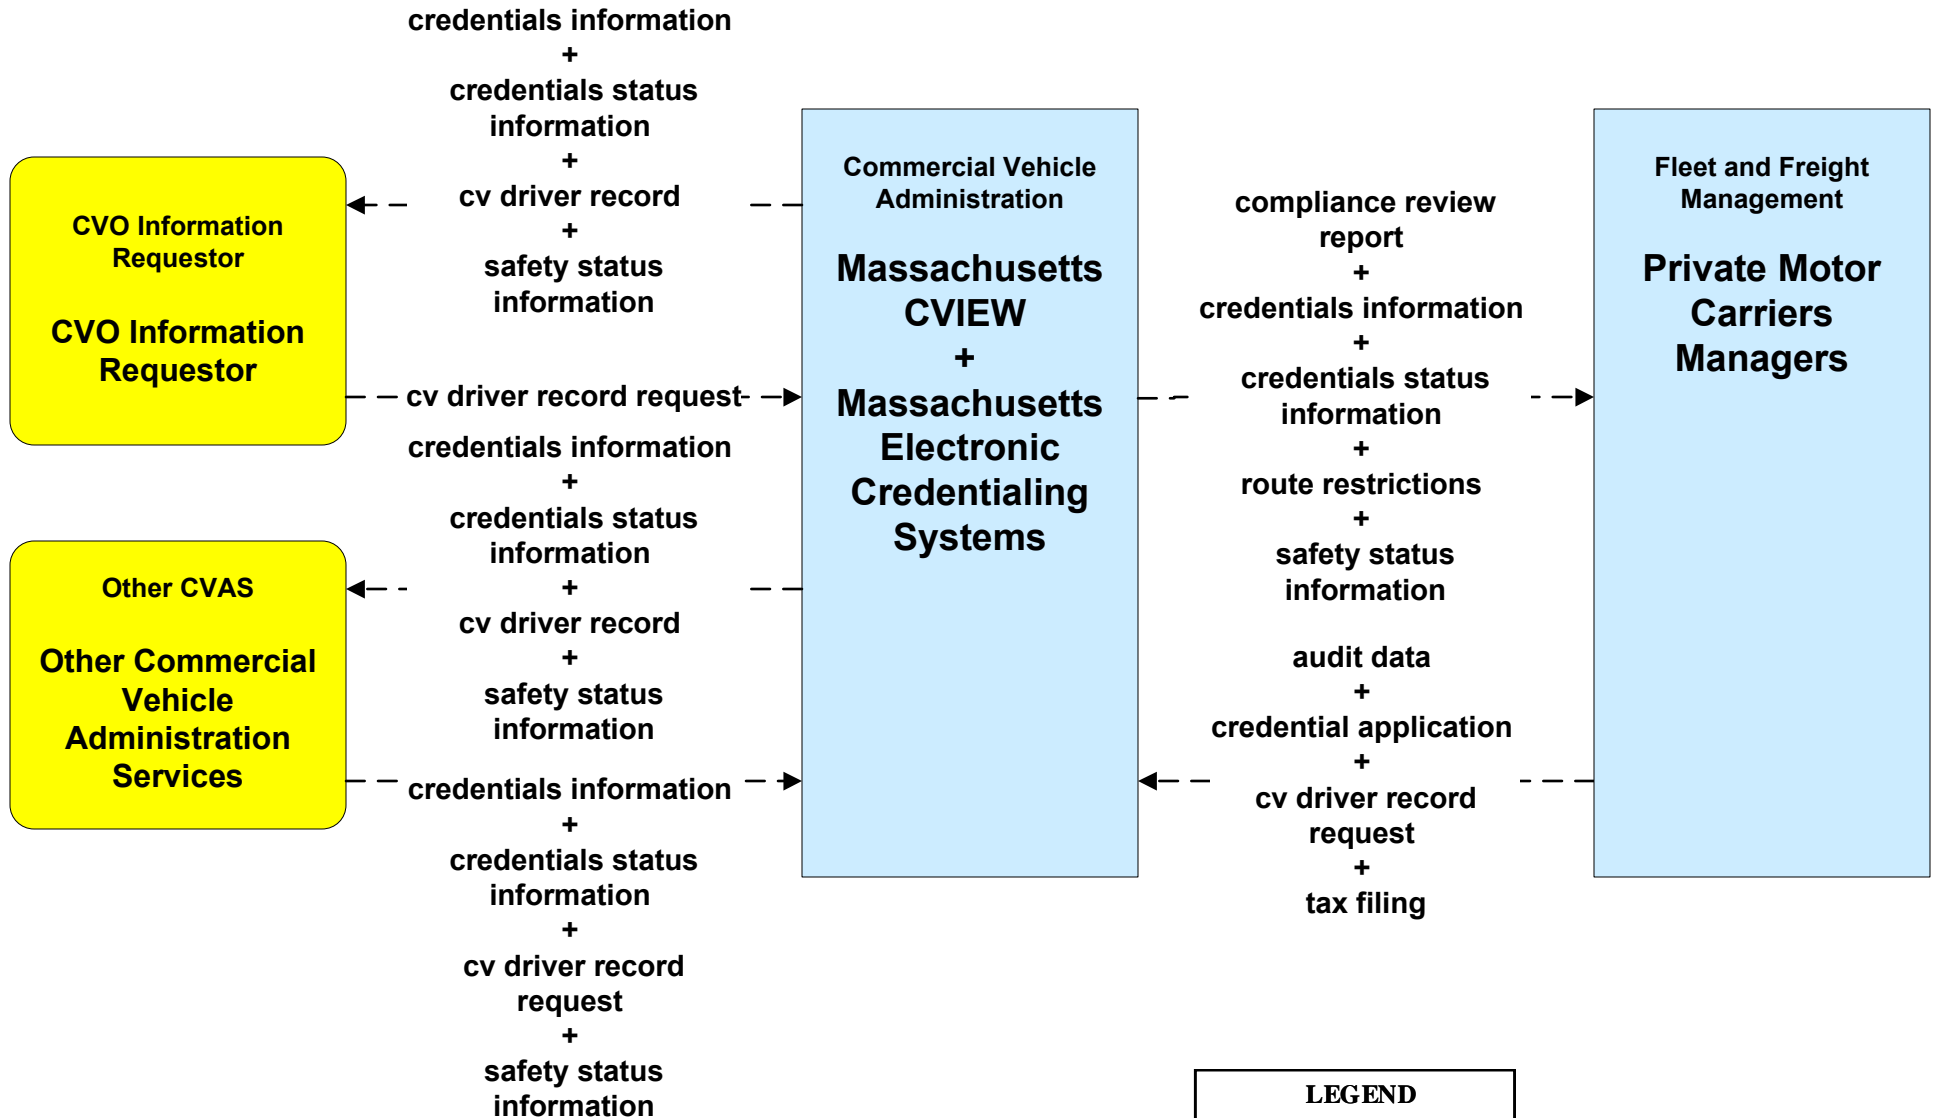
credentials information
+
credentials status information
+
cv driver record
+
safety status information

CVO Information Requestor

CVO Information Requestor

cv driver record request

credentials information
+
credentials status information
+
cv driver record
+
safety status information

Other CVAS

Other Commercial Vehicle Administration Services

credentials information
+
credentials status information
+
cv driver record request
+
safety status information

Commercial Vehicle Administration

Massachusetts CVIEW
+
Massachusetts Electronic Credentialing Systems

compliance review report
+
credentials information
+
credentials status information
+
route restrictions
+
safety status information

audit data
+
credential application
+
cv driver record request
+
tax filing

Fleet and Freight Management

Private Motor Carriers Managers

LEGEND